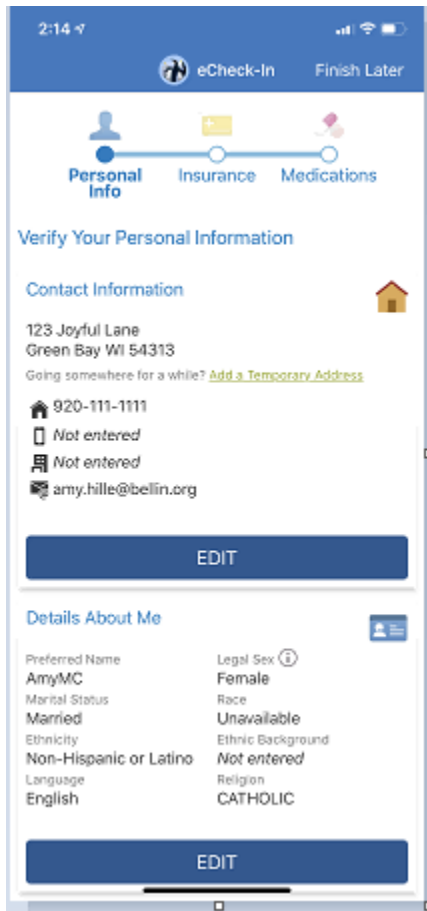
2:14

eCheck-In Finish Later

Personal Info Insurance Medications

Verify Your Personal Information

Contact Information

123 Joyful Lane
Green Bay WI 54313

Going somewhere for a while? Add a Temporary Address

920-111-1111
Not entered
Not entered
amy.hille@bellin.org

EDIT

Details About Me

Preferred Name
AmyMC

Legal Sex
Female

Marital Status
Married

Race
Unavailable

Ethnicity
Non-Hispanic or Latino

Ethnic Background
Not entered

Language
English

Religion
CATHOLIC

EDIT